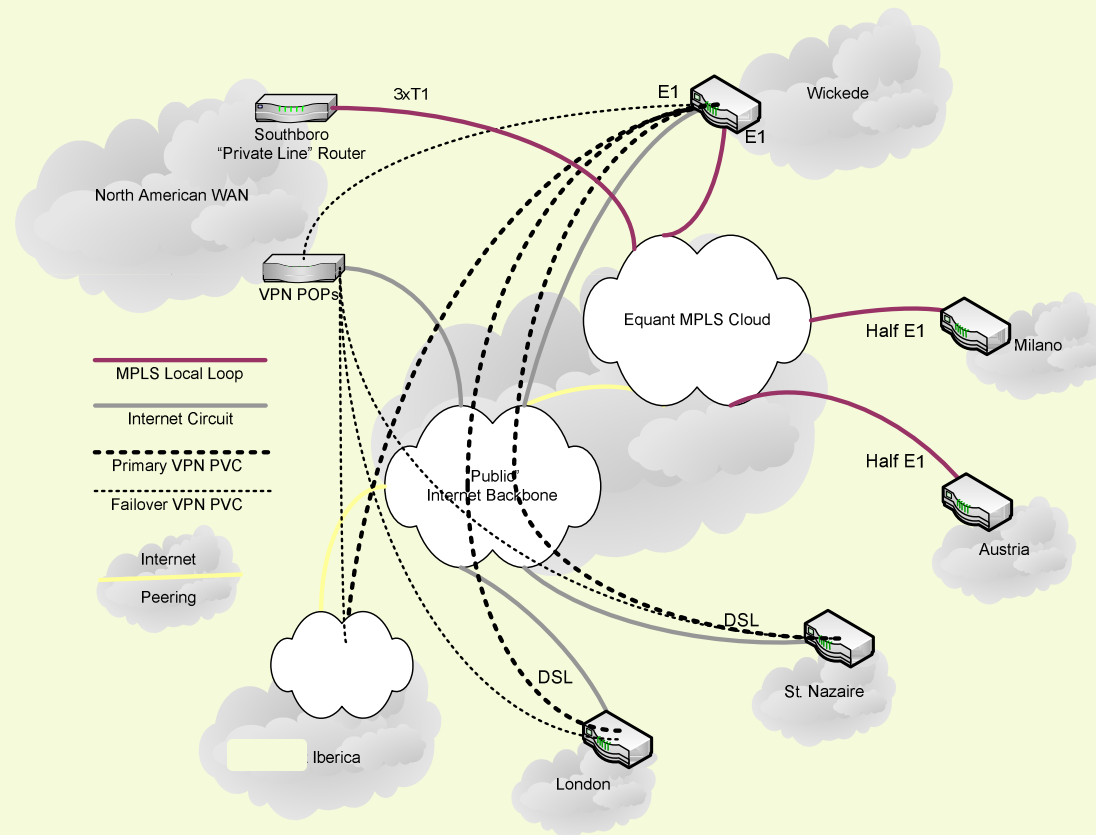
3xT1

E1

Wickede

Southboro
"Private Line" Router

E1

North American WAN

VPN POPs

Equant MPLS Cloud

Half E1

Milano

MPLS Local Loop

Internet Circuit

Primary VPN PVC

Failover VPN PVC

'Public'
Internet Backbone

Half E1

Austria

Internet

Peering

DSL

DSL

St. Nazaire

Iberica

London